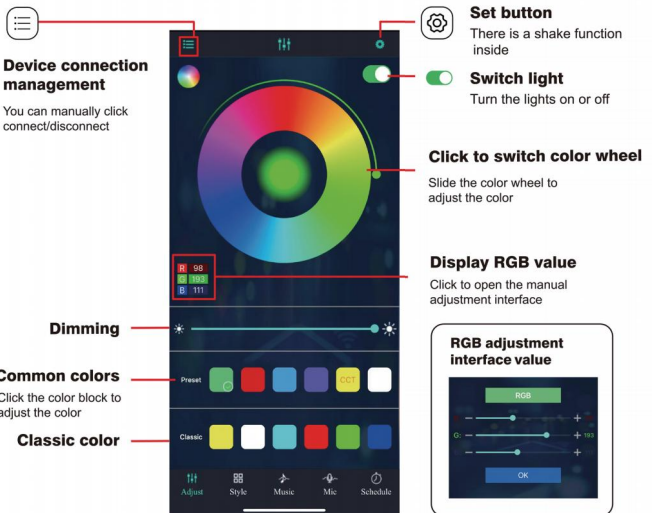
Device connection management

You can manually click connect/disconnect

Set button

There is a shake function inside

Switch light

Turn the lights on or off

Click to switch color wheel

Slide the color wheel to adjust the color

R 98
G 193
B 111

Display RGB value

Click to open the manual adjustment interface

Dimming

ommon colors

Click the color block to adjust the color

Preset

CCT

Classic color

Classic

RGB adjustment interface value

RGB

G:

193

OK

Adjust

Style

Music

Mic

Schedule